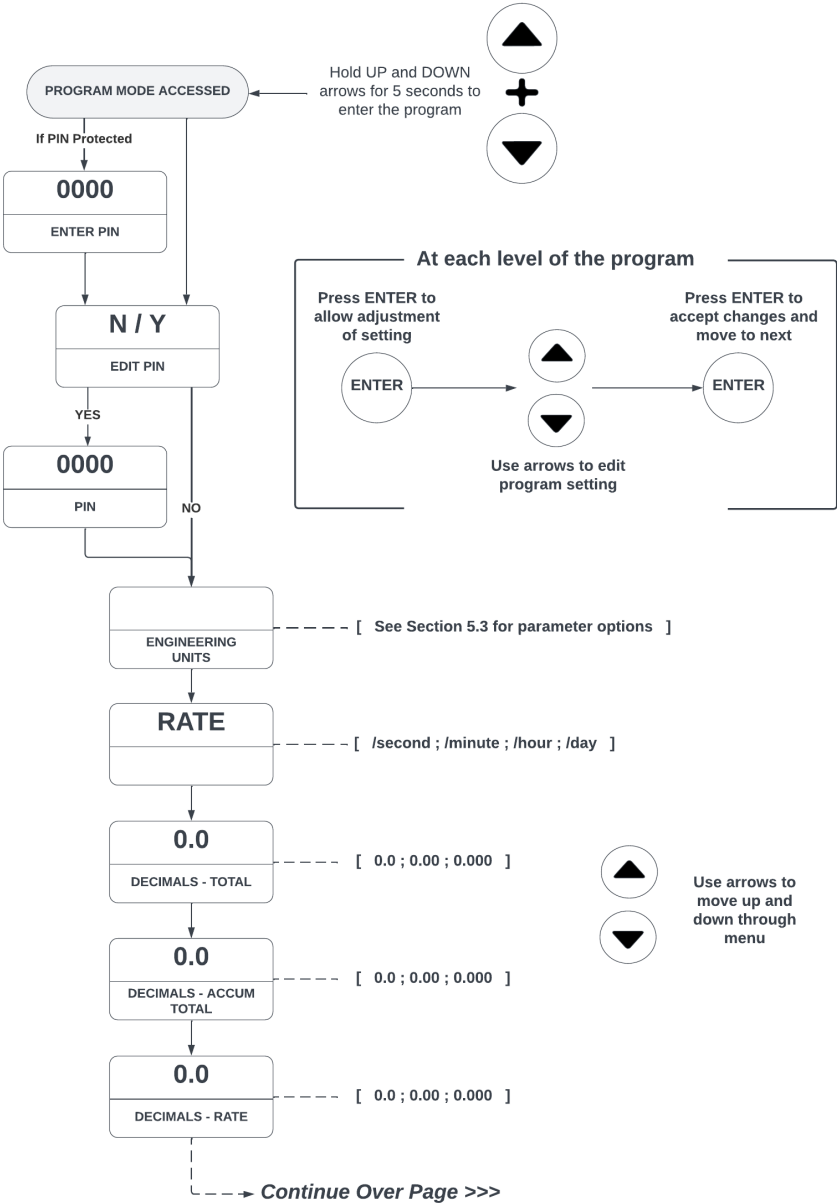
PROGRAM MODE ACCESSED

Hold UP and DOWN arrows for 5 seconds to enter the program

If PIN Protected

0000

ENTER PIN

N / Y

EDIT PIN

YES

0000

PIN

NO

At each level of the program

Press ENTER to allow adjustment of setting

ENTER

Press ENTER to accept changes and move to next

ENTER

Use arrows to edit program setting

ENGINEERING UNITS

[ See Section 5.3 for parameter options ]

RATE

[ /second ; /minute ; /hour ; /day ]

0.0

DECIMALS - TOTAL

[ 0.0 ; 0.00 ; 0.000 ]

Use arrows to move up and down through menu

0.0

DECIMALS - ACCUM TOTAL

[ 0.0 ; 0.00 ; 0.000 ]

0.0

DECIMALS - RATE

[ 0.0 ; 0.00 ; 0.000 ]

Continue Over Page >>>